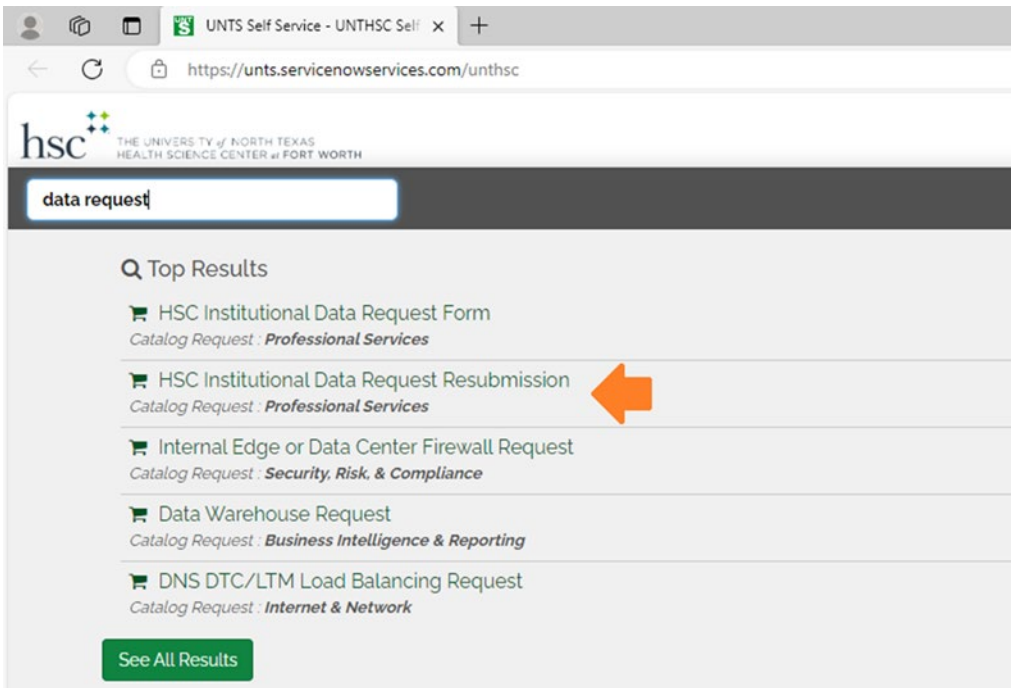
UNTS Self Service - UNTHSC Self

https://unts.servicenowservices.com/unthsc

hsc THE UNIVERSITY of NORTH TEXAS HEALTH SCIENCE CENTER at FORT WORTH

data request

Top Results

HSC Institutional Data Request Form
Catalog Request : Professional Services

HSC Institutional Data Request Resubmission
Catalog Request : Professional Services

Internal Edge or Data Center Firewall Request
Catalog Request : Security, Risk, & Compliance

Data Warehouse Request
Catalog Request : Business Intelligence & Reporting

DNS DTC/LTM Load Balancing Request
Catalog Request : Internet & Network

See All Results